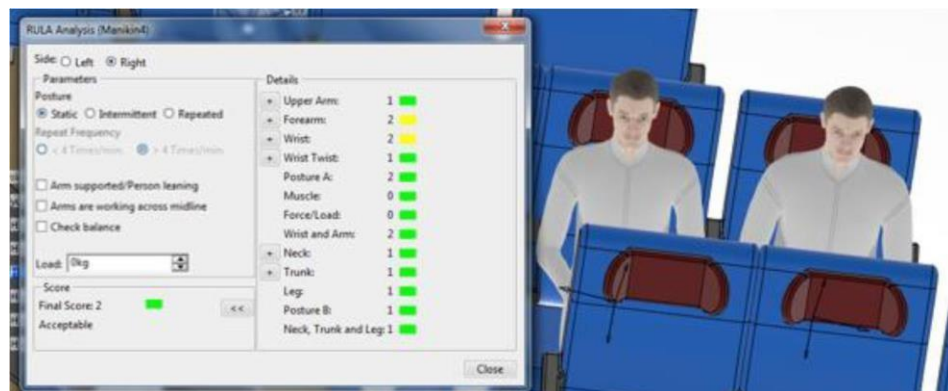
RULA Analysis (Manikin4)

Side: Left Right

Parameters

Posture

Static Intermittent Repeated

Repeat Frequency

< 4 Times/min. > 4 Times/min.

Arm supported/Person leaning

Arms are working across midline

Check balance

Load: 0kg

Score

Final Score: 2

Acceptable

<<

Details

| | | |
|---|---|---|
| + | Upper Arm: | 1 |
| + | Forearm: | 2 |
| + | Wrist: | 2 |
| + | Wrist Twist: | 1 |
| | Posture A: | 2 |
| | Muscle: | 0 |
| | Force/Load: | 0 |
| | Wrist and Arm: | 2 |
| + | Neck: | 1 |
| + | Trunk: | 1 |
| | Leg: | 1 |
| | Posture B: | 1 |
| | Neck, Trunk and Leg: | 1 |

Close